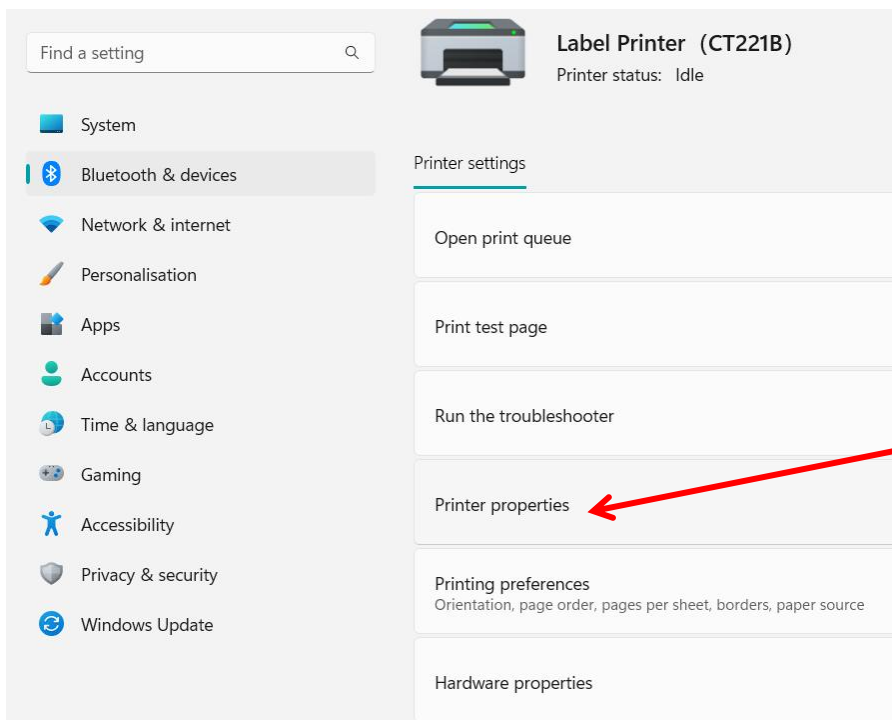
Find a setting

System
Bluetooth & devices
Network & internet
Personalisation
Apps
Accounts
Time & language
Gaming
Accessibility
Privacy & security
Windows Update

Label Printer (CT221B)
Printer status: Idle

Printer settings

Open print queue

Print test page

Run the troubleshooter

Printer properties

Printing preferences
Orientation, page order, pages per sheet, borders, paper source

Hardware properties